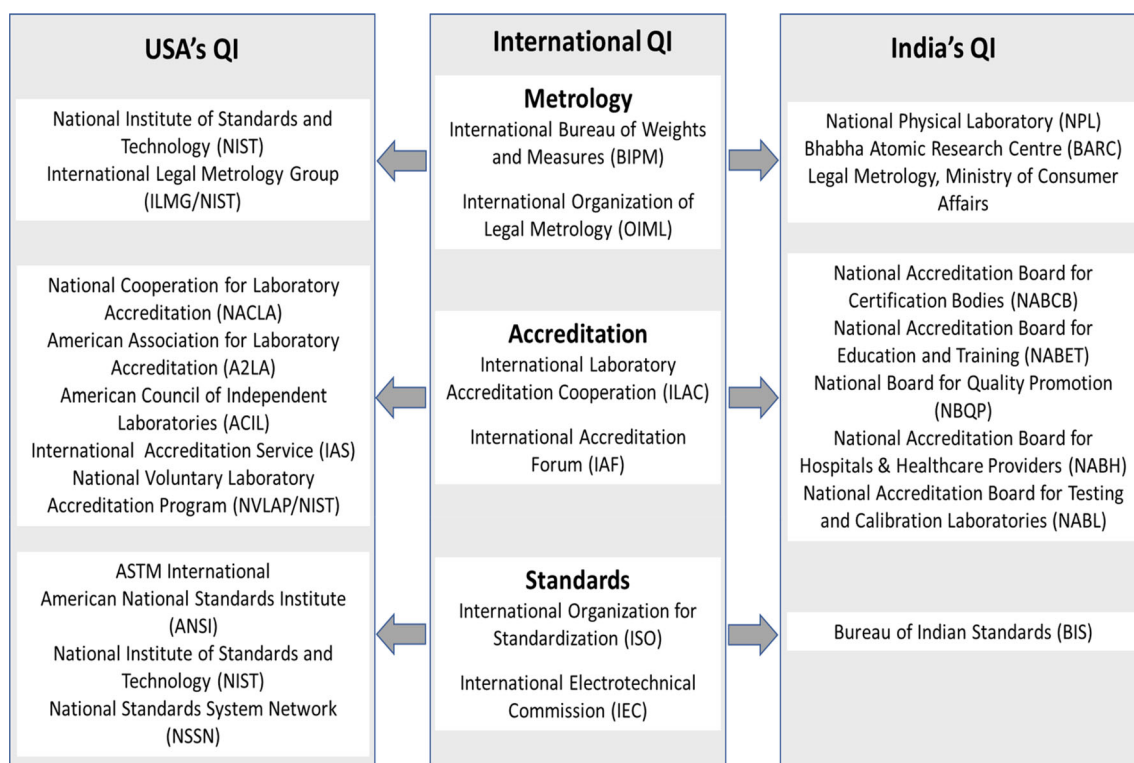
USA's QI

National Institute of Standards and Technology (NIST)
International Legal Metrology Group (ILMG/NIST)

National Cooperation for Laboratory Accreditation (NACLA)
American Association for Laboratory Accreditation (A2LA)
American Council of Independent Laboratories (ACIL)
International Accreditation Service (IAS)
National Voluntary Laboratory Accreditation Program (NVLAP/NIST)

ASTM International
American National Standards Institute (ANSI)
National Institute of Standards and Technology (NIST)
National Standards System Network (NSSN)

International QI

Metrology
International Bureau of Weights and Measures (BIPM)

International Organization of Legal Metrology (OIML)

Accreditation
International Laboratory Accreditation Cooperation (ILAC)

International Accreditation Forum (IAF)

Standards
International Organization for Standardization (ISO)

International Electrotechnical Commission (IEC)

India's QI

National Physical Laboratory (NPL)
Bhabha Atomic Research Centre (BARC)
Legal Metrology, Ministry of Consumer Affairs

National Accreditation Board for Certification Bodies (NABCB)
National Accreditation Board for Education and Training (NABET)
National Board for Quality Promotion (NBQP)
National Accreditation Board for Hospitals & Healthcare Providers (NABH)
National Accreditation Board for Testing and Calibration Laboratories (NABL)

Bureau of Indian Standards (BIS)